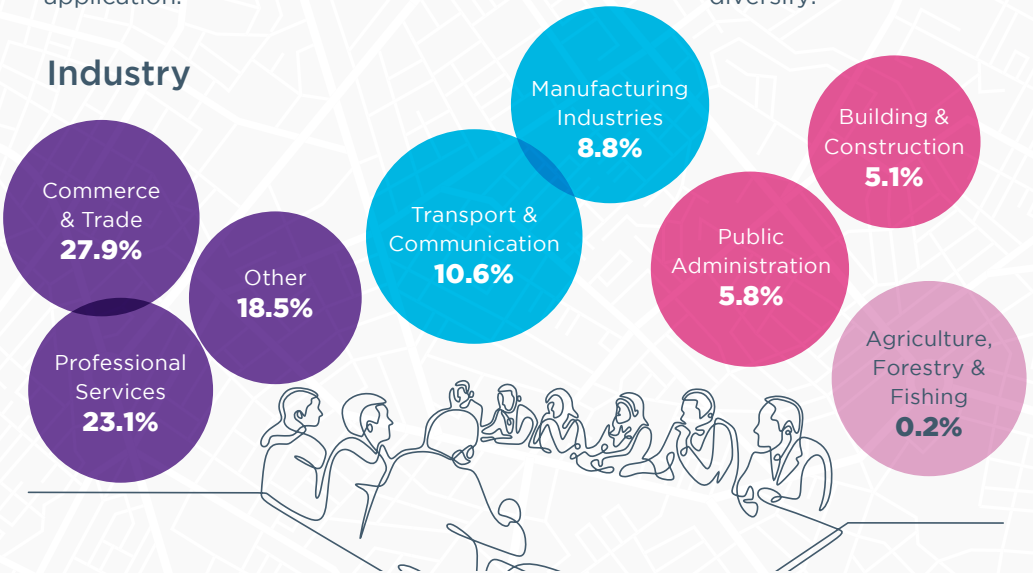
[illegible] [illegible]

Industry

Commerce & Trade
27.9%

Professional Services
23.1%

Other
18.5%

Transport & Communication
10.6%

Manufacturing Industries
8.8%

Public Administration
5.8%

Building & Construction
5.1%

Agriculture, Forestry & Fishing
0.2%